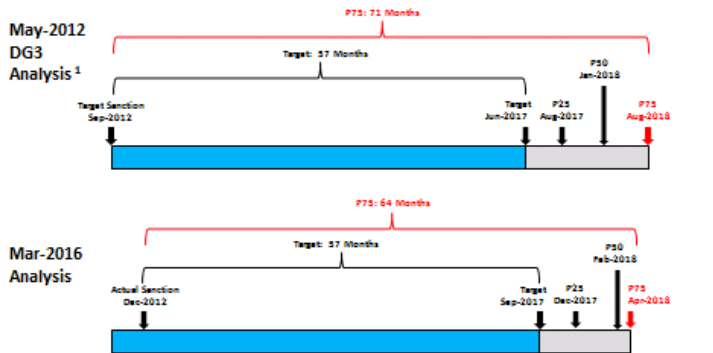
May-2012 DG3 Analysis ¹

P75: 71 Months

Target: 57 Months

Target Sanction Sep-2012

Target Jun-2017

P25 Aug-2017

P50 Jan-2018

P75 Aug-2018

Mar-2016 Analysis

P75: 64 Months

Target: 57 Months

Actual Sanction Dec-2012

Target Sep-2017

P25 Dec-2017

P50 Feb-2018

P75 Apr-2018